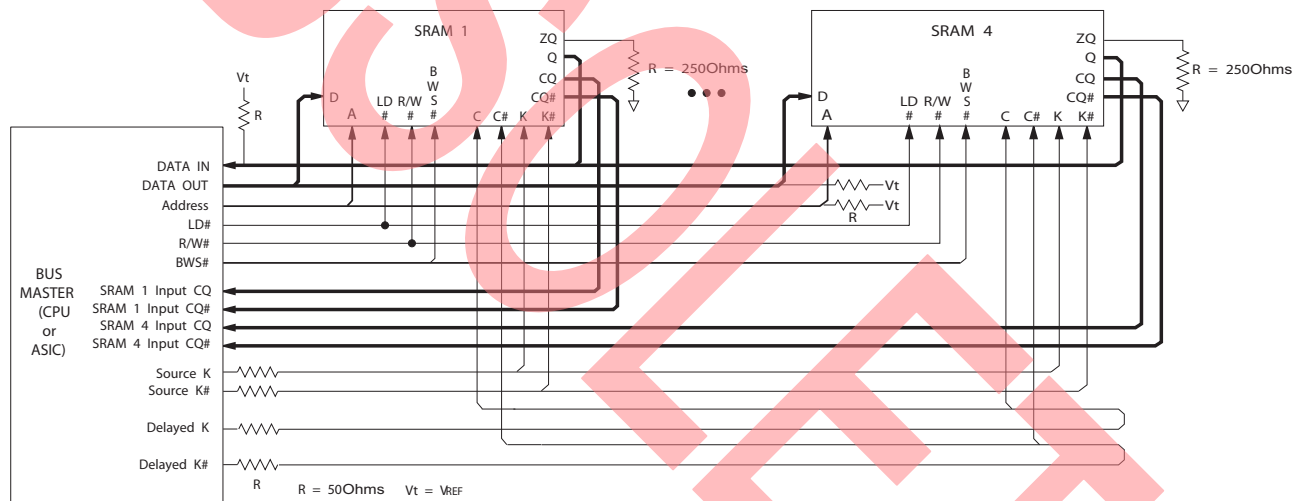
SRAM 1

ZQ
Q
CQ
CQ#

D
A
LD
#
R/W
#
B
W
S
#
C
C#
K
K#

R = 250Ohms

SRAM 4

ZQ
Q
CQ
CQ#

D
A
LD
#
R/W
#
B
W
S
#
C
C#
K
K#

R = 250Ohms

Vt
R

DATA IN
DATA OUT
Address
LD#
R/W#
BWS#

BUS
MASTER
(CPU
or
ASIC)

SRAM 1 Input CQ
SRAM 1 Input CQ#
SRAM 4 Input CQ
SRAM 4 Input CQ#

Source K
Source K#

Delayed K

Delayed K#

R

Vt
Vt
R

R = 50Ohms Vt = VREF